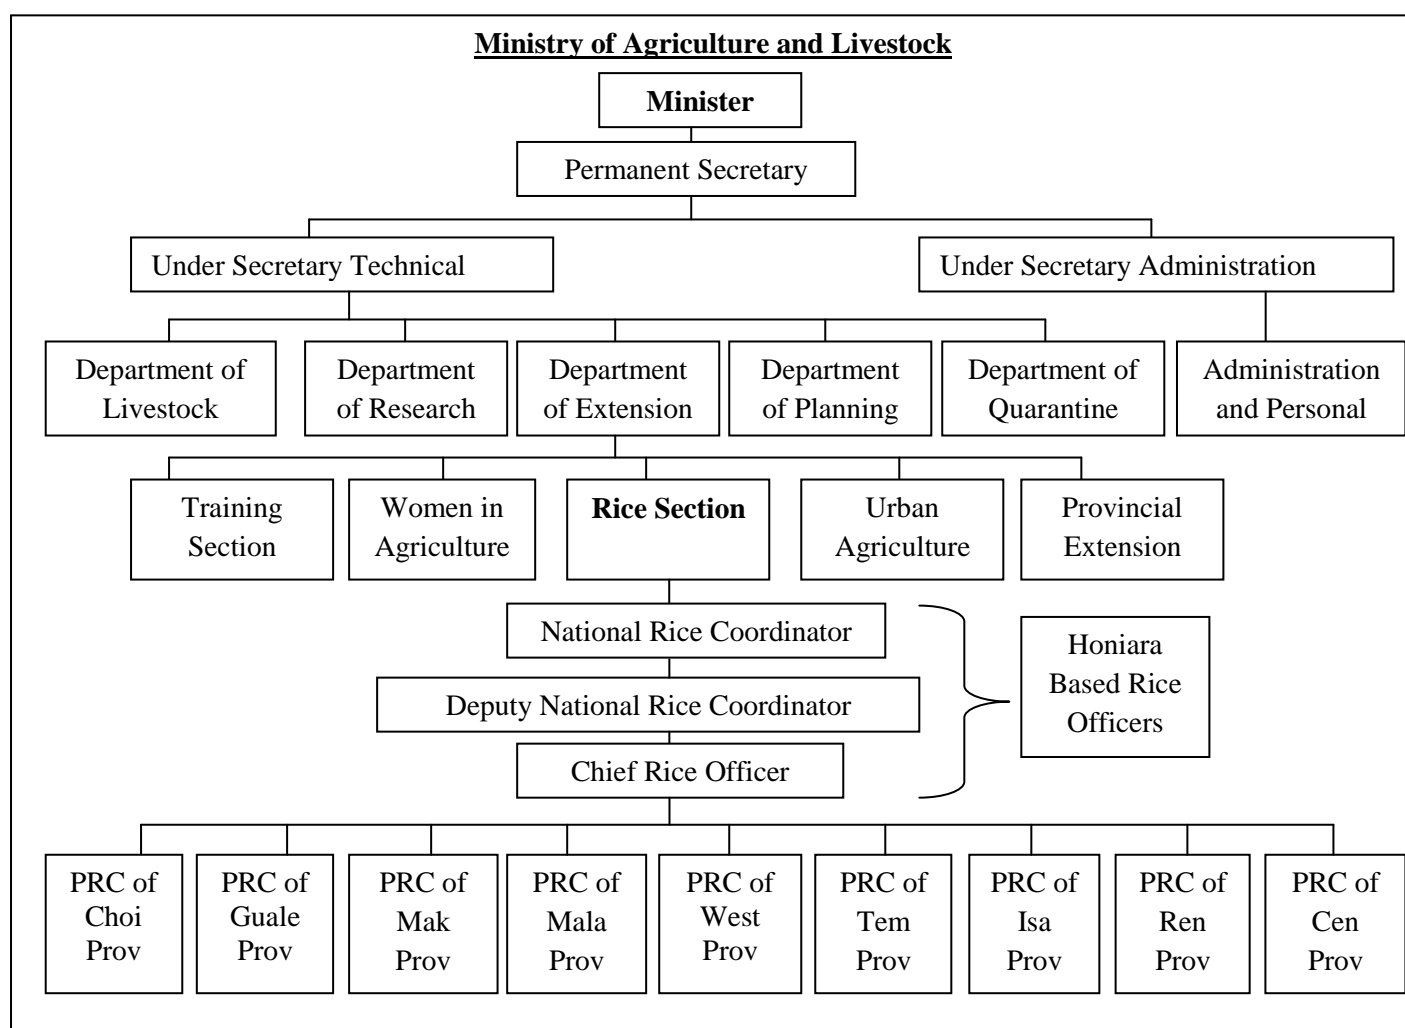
Ministry of Agriculture and Livestock

Minister

Permanent Secretary

Under Secretary Technical

Under Secretary Administration

Department of Livestock

Department of Research

Department of Extension

Department of Planning

Department of Quarantine

Administration and Personal

Training Section

Women in Agriculture

Rice Section

Urban Agriculture

Provincial Extension

National Rice Coordinator

Deputy National Rice Coordinator

Chief Rice Officer

Honiara Based Rice Officers

PRC of Choi Prov

PRC of Guale Prov

PRC of Mak Prov

PRC of Mala Prov

PRC of West Prov

PRC of Tem Prov

PRC of Isa Prov

PRC of Ren Prov

PRC of Cen Prov